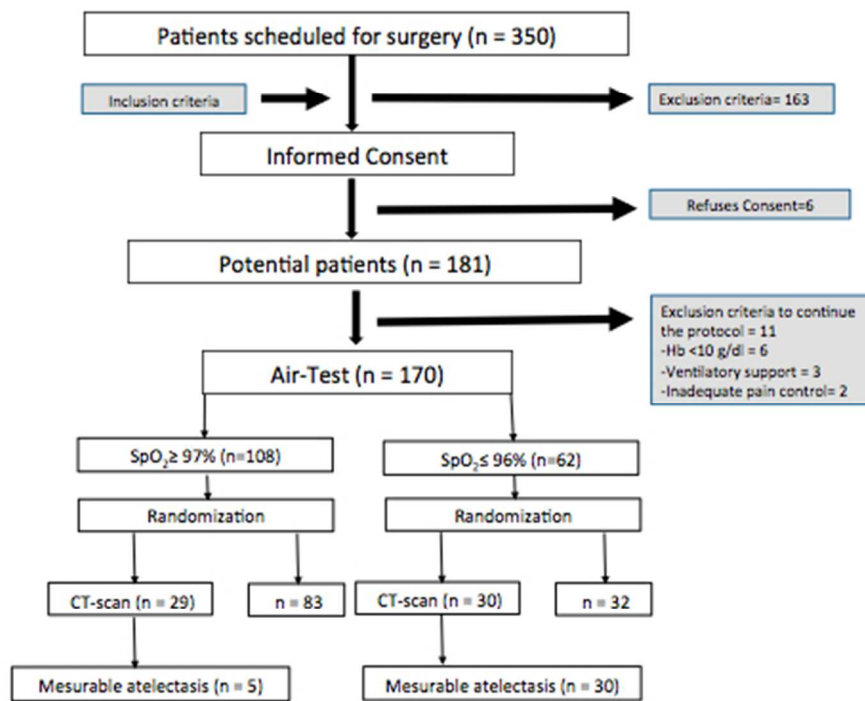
Patients scheduled for surgery (n = 350)

Inclusion criteria

Exclusion criteria= 163

Informed Consent

Refuses Consent=6

Potential patients (n = 181)

Exclusion criteria to continue the protocol = 11
-Hb <10 g/dl = 6
-Ventilatory support = 3
-Inadequate pain control= 2

Air-Test (n = 170)

$SpO_2 \geq 97\%$ (n=108)

$SpO_2 \leq 96\%$ (n=62)

Randomization

Randomization

CT-scan (n = 29)

n = 83

CT-scan (n = 30)

n = 32

Mesurable atelectasis (n = 5)

Mesurable atelectasis (n = 30)